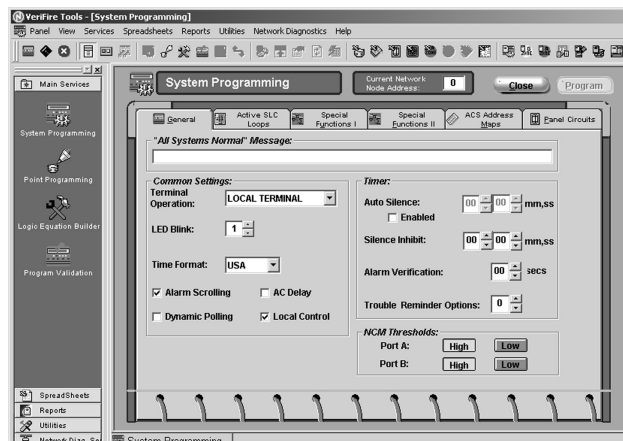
VeriFire Tools - [System Programming]
Panel View Services Spreadsheets Reports Utilities Network Diagnostics Help

Main Services

System Programming

Point Programming

Logic Equation Builder

Program Validation

SpreadSheets
Reports
Utilities
Network Diag. Se

System Programming

Current Network Node Address: 0

Close
Program

General
Active SLC Loops
Special Functions I
Special Functions II
ACS Address Maps
Panel Circuits

"All Systems Normal" Message:

Common Settings:
Terminal Operation: LOCAL TERMINAL
LED Blink: 1
Time Format: USA
Alarm Scrolling
AC Delay
Dynamic Polling
Local Control

Timer:
Auto Silence: 00 00 mm,ss
Enabled
Silence Inhibit: 00 00 mm,ss
Alarm Verification: 00 secs
Trouble Reminder Options: 0

NCM Thresholds:
Port A: High Low
Port B: High Low

System Programming